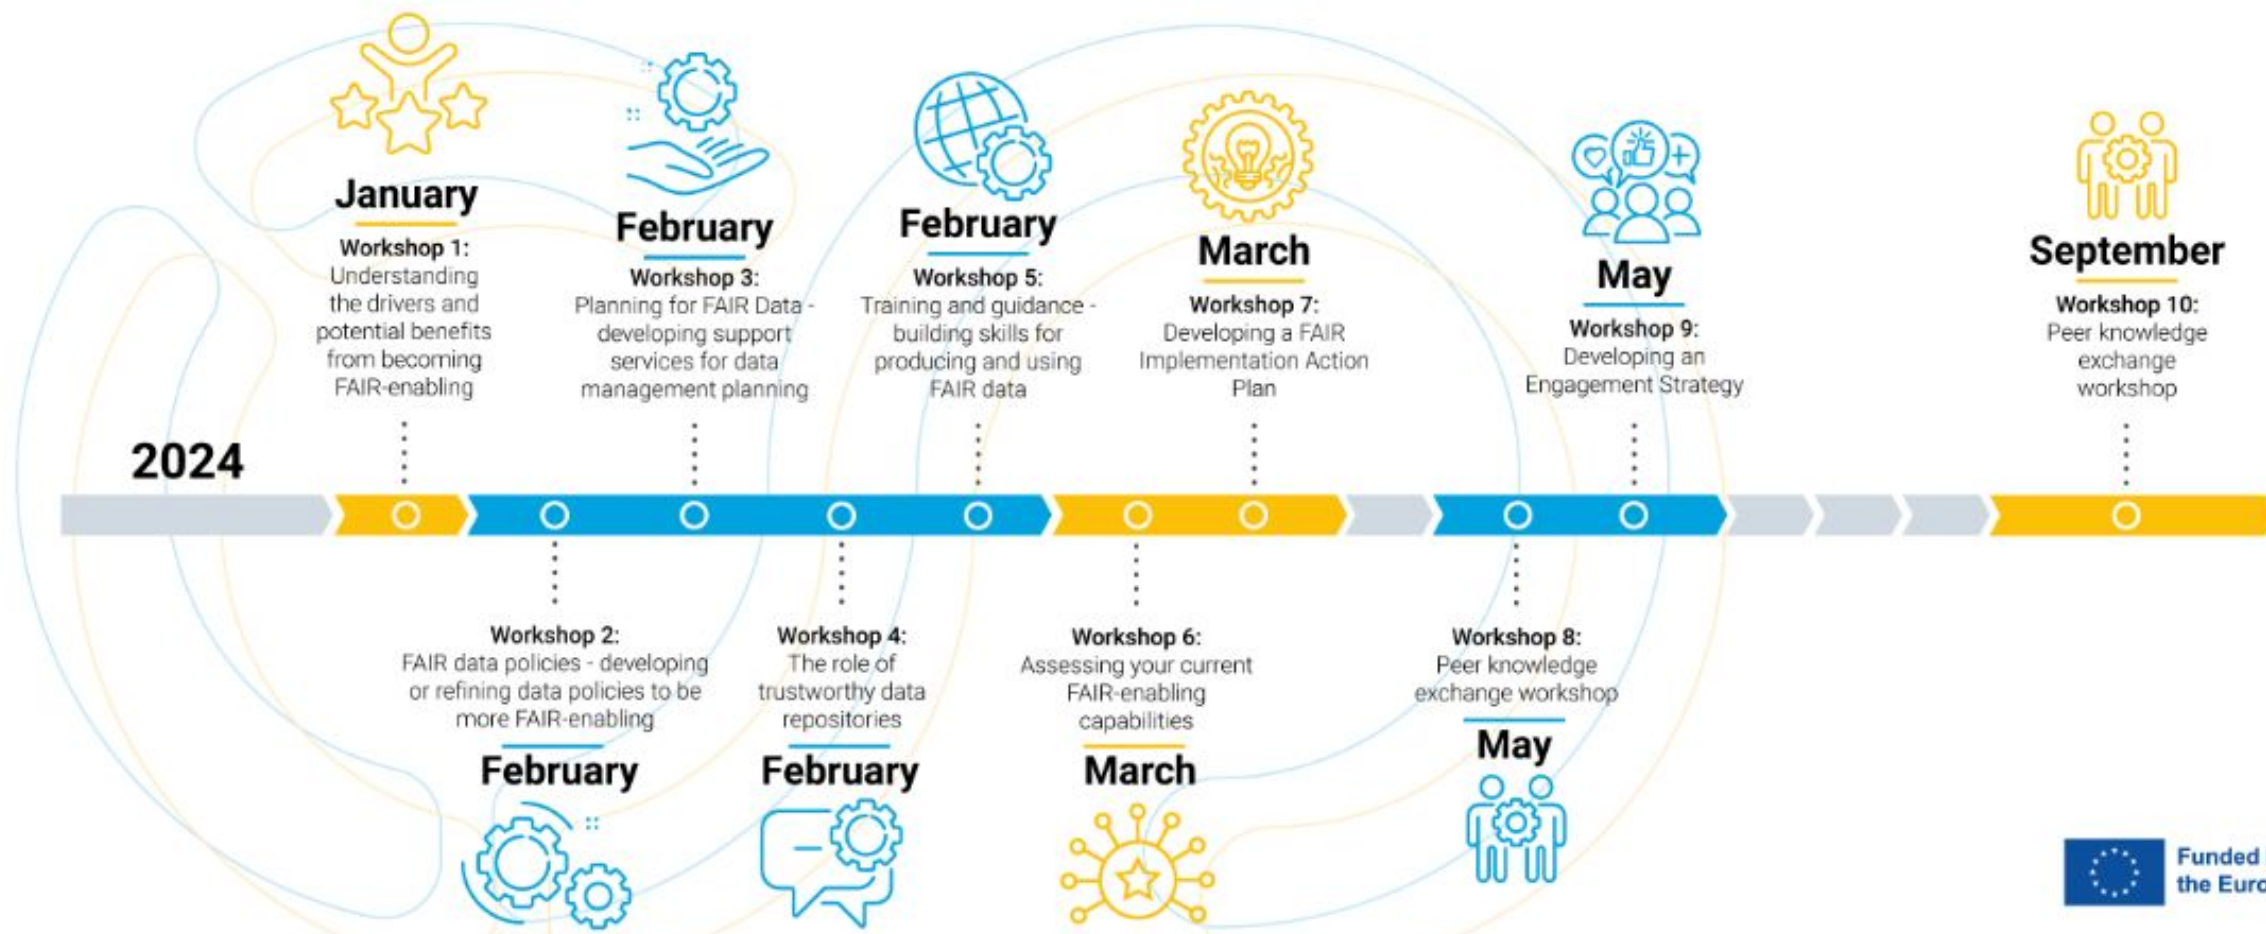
January
Workshop 1:
Understanding the drivers and potential benefits from becoming FAIR-enabling

February
Workshop 3:
Planning for FAIR Data - developing support services for data management planning

February
Workshop 5:
Training and guidance - building skills for producing and using FAIR data

March
Workshop 7:
Developing a FAIR Implementation Action Plan

May
Workshop 9:
Developing an Engagement Strategy

September
Workshop 10:
Peer knowledge exchange workshop

2024

Workshop 2:
FAIR data policies - developing or refining data policies to be more FAIR-enabling
February

Workshop 4:
The role of trustworthy data repositories
February

Workshop 6:
Assessing your current FAIR-enabling capabilities
March

Workshop 8:
Peer knowledge exchange workshop
May

Funded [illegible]
the Euro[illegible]